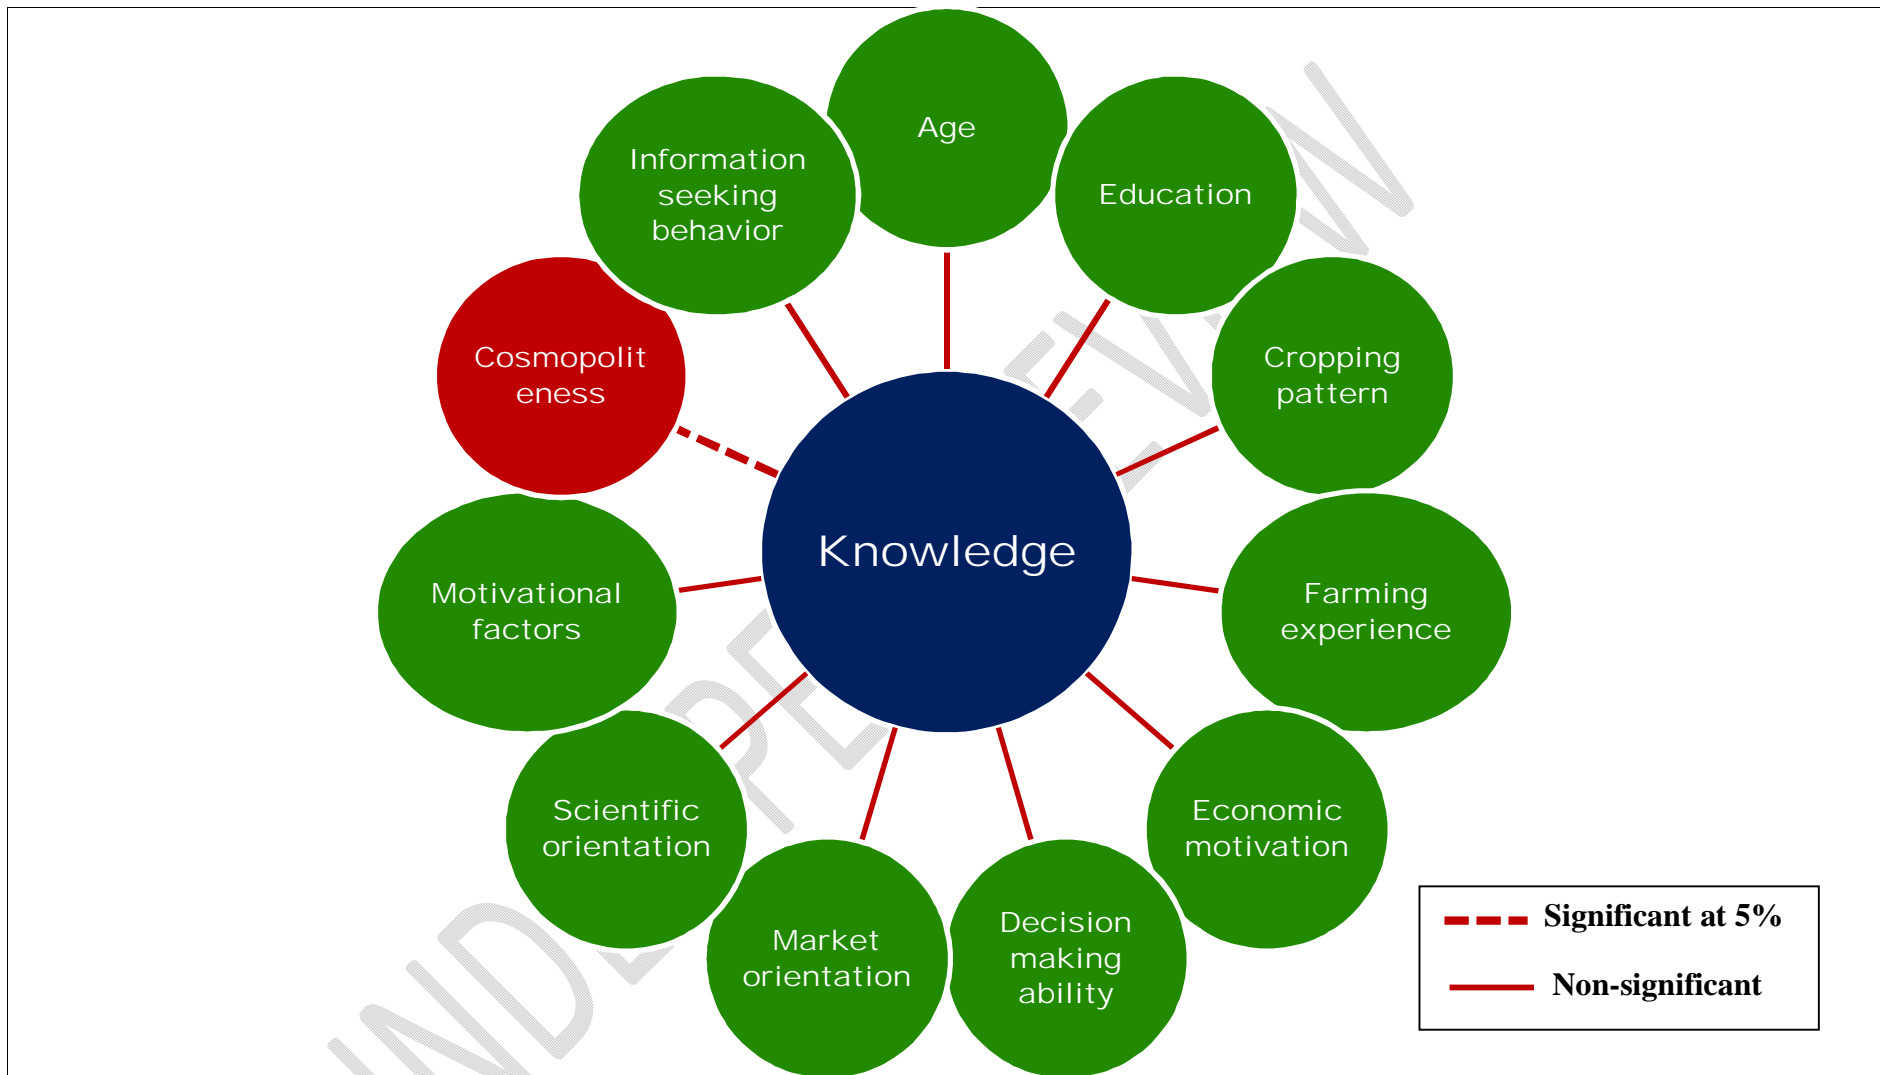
Age

Information seeking behavior

Education

Cosmopolit eness

Cropping pattern

Knowledge

Motivational factors

Farming experience

Scientific orientation

Economic motivation

Market orientation

Decision making ability

Significant at 5%

Non-significant

INDEPENDENT REVIEW